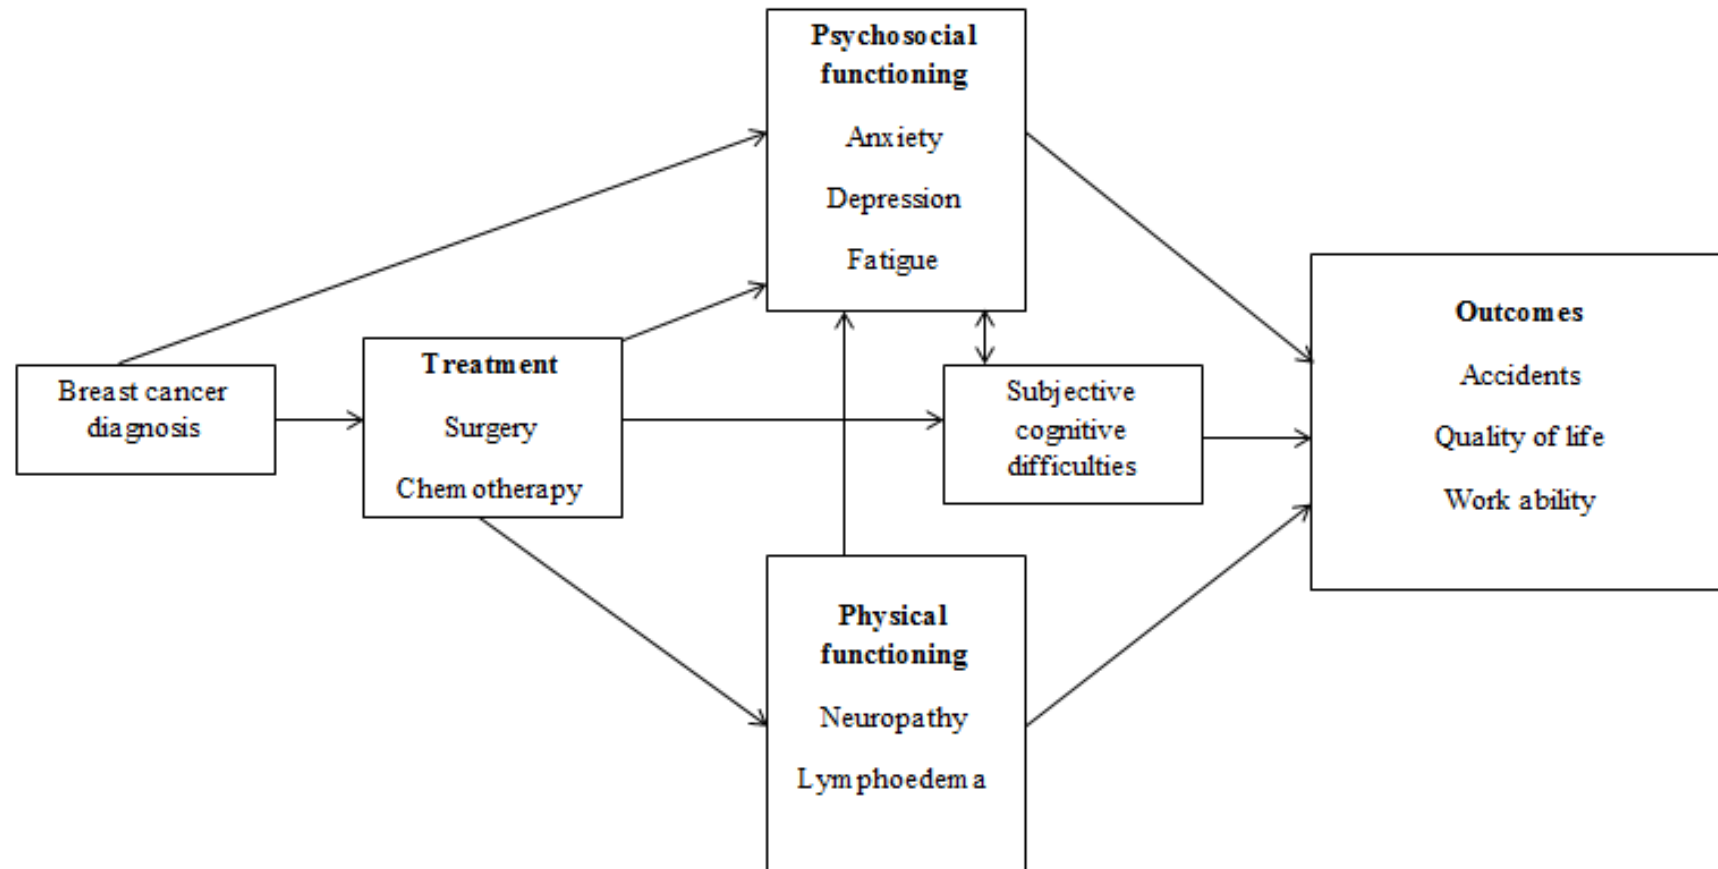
Psychosocial functioning

Anxiety

Depression

Fatigue

Breast cancer diagnosis

Treatment

Surgery

Chemotherapy

Subjective cognitive difficulties

Outcomes

Accidents

Quality of life

Work ability

Physical functioning

Neuropathy

Lymphoedema